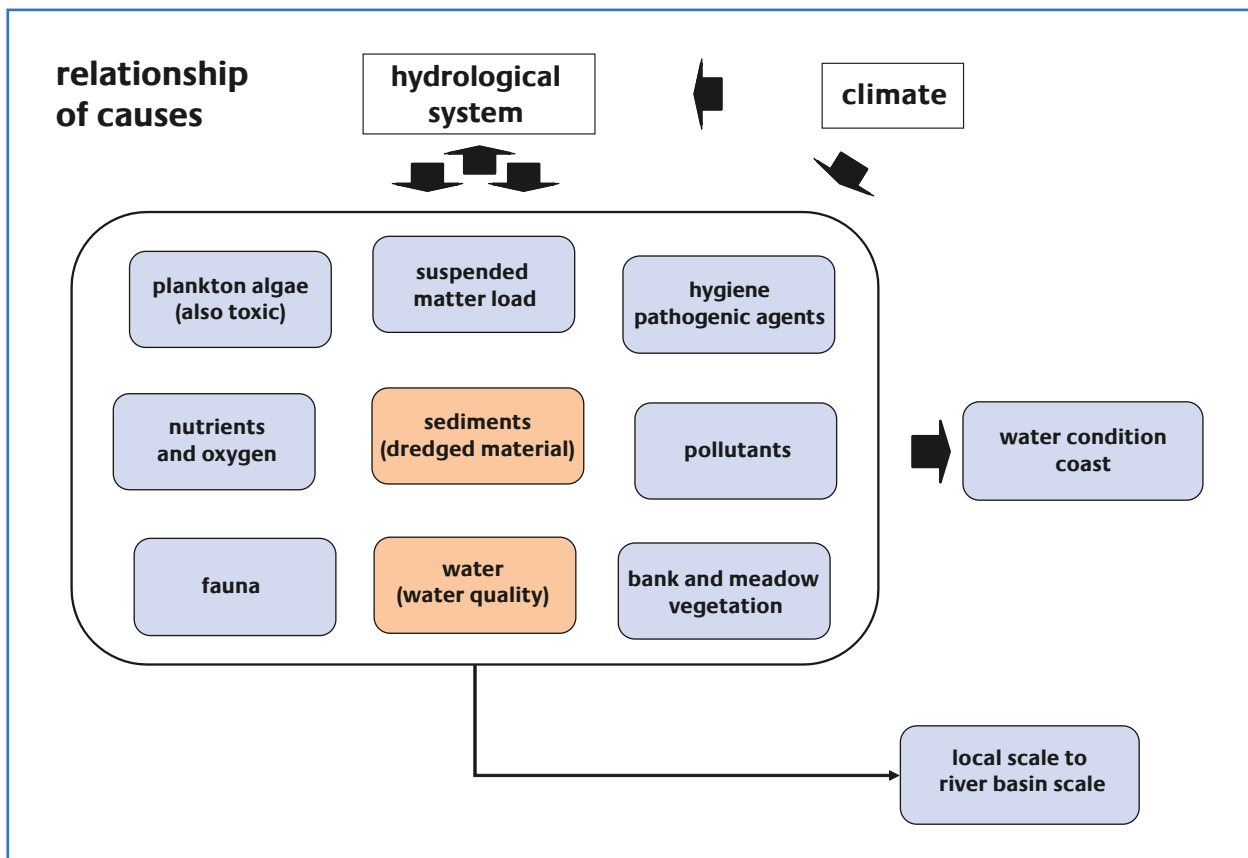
relationship of causes

hydrological system

climate

plankton algae (also toxic)

suspended matter load

hygiene pathogenic agents

nutrients and oxygen

sediments (dredged material)

pollutants

water condition coast

fauna

water (water quality)

bank and meadow vegetation

local scale to river basin scale